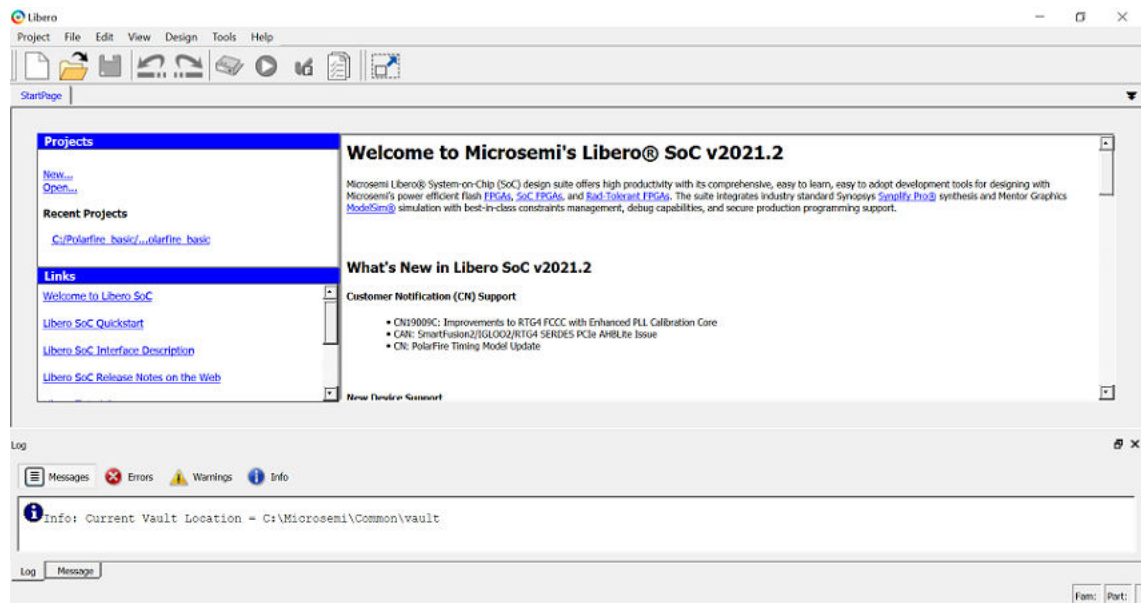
Libero
Project File Edit View Design Tools Help
StartPage

Projects
New...
Open...
Recent Projects
C:/Polarfire_basic/...olarfire_basic

Links
Welcome to Libero SoC
Libero SoC Quickstart
Libero SoC Interface Description
Libero SoC Release Notes on the Web
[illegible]

Welcome to Microsemi's Libero® SoC v2021.2

Microsemi Libero® System-on-Chip (SoC) design suite offers high productivity with its comprehensive, easy to learn, easy to adopt development tools for designing with Microsemi's power efficient flash FPGAs, SoC FPGAs, and Rad-Tolerant FPGAs. The suite integrates industry standard Synopsys Synplify Pro® synthesis and Mentor Graphics ModelSim® simulation with best-in-class constraints management, debug capabilities, and secure production programming support.

What's New in Libero SoC v2021.2

Customer Notification (CN) Support

• CN19009C: Improvements to RTG4 FCCC with Enhanced PLL Calibration Core
• CAN: SmartFusion2/IGLOO2/RTG4 SERDES PCIe AHBLite Issue
• CN: PolarFire Timing Model Update

New Device Support

Log
Messages Errors Warnings Info
Info: Current Vault Location = C:\Microsemi\Common\vault
Log Message
Fam: Part: